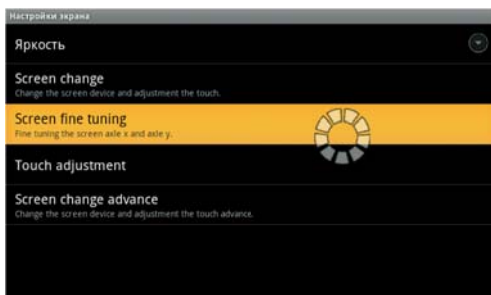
Настройки экрана

Яркость

Screen change
Change the screen device and adjustment the touch.

Screen fine tuning
Fine tuning the screen axle x and axle y.

Touch adjustment

Screen change advance
Change the screen device and adjustment the touch advance.